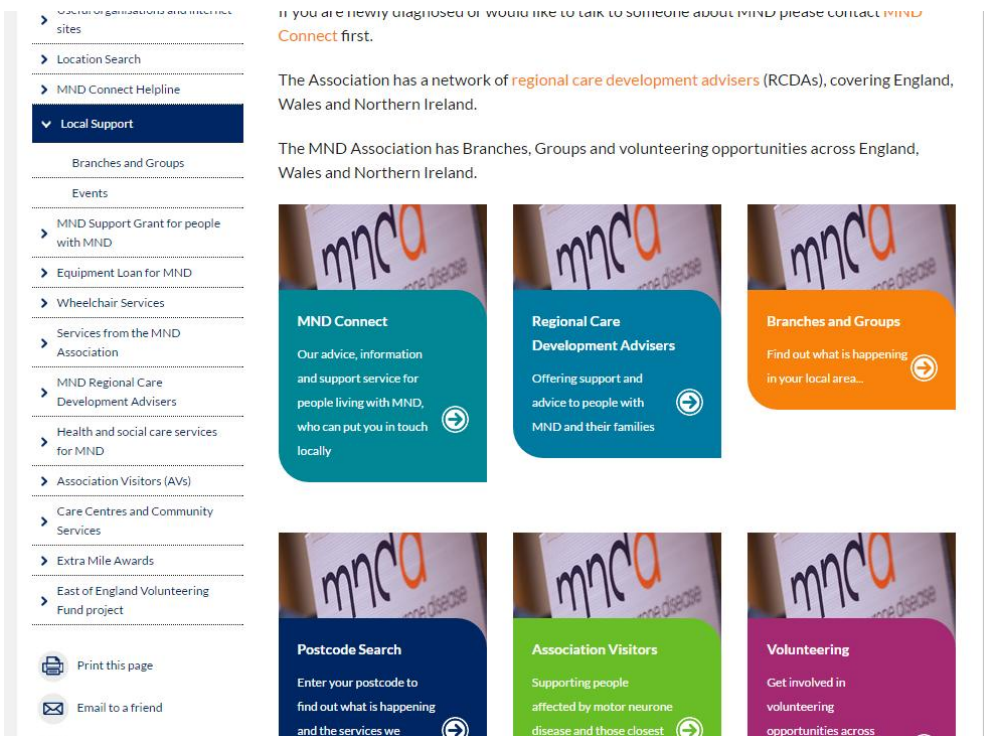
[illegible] sites

Location Search

MND Connect Helpline

Local Support

Branches and Groups

Events

MND Support Grant for people with MND

Equipment Loan for MND

Wheelchair Services

Services from the MND Association

MND Regional Care Development Advisers

Health and social care services for MND

Association Visitors (AVs)

Care Centres and Community Services

Extra Mile Awards

East of England Volunteering Fund project

Print this page

Email to a friend

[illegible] MND Connect first.

The Association has a network of regional care development advisers (RCDAs), covering England, Wales and Northern Ireland.

The MND Association has Branches, Groups and volunteering opportunities across England, Wales and Northern Ireland.

mnda motor neurone disease

MND Connect

Our advice, information and support service for people living with MND, who can put you in touch locally

mnda motor neurone disease

Regional Care Development Advisers

Offering support and advice to people with MND and their families

mnda motor neurone disease

Branches and Groups

Find out what is happening in your local area...

mnda motor neurone disease

Postcode Search

Enter your postcode to find out what is happening and the services we

mnda motor neurone disease

Association Visitors

Supporting people affected by motor neurone disease and those closest

mnda motor neurone disease

Volunteering

Get involved in volunteering opportunities across